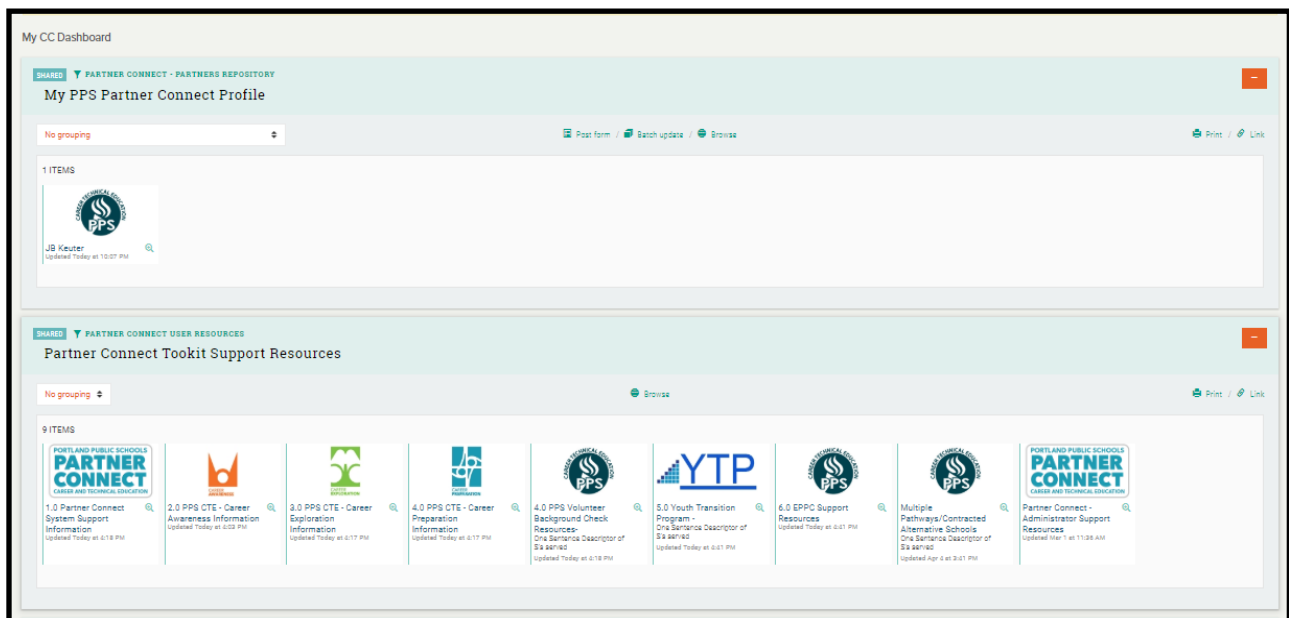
My CC Dashboard

SHARED PARTNER CONNECT - PARTNERS REPOSITORY
My PPS Partner Connect Profile

No grouping

Post form / Batch update / Browse

Print / Link

1 ITEMS

CAREER TECHNICAL EDUCATION PPS

JB Keuter
Updated Today at 10:07 PM

SHARED PARTNER CONNECT USER RESOURCES
Partner Connect Tookit Support Resources

No grouping

Browse

Print / Link

9 ITEMS

PORTLAND PUBLIC SCHOOLS PARTNER CONNECT CAREER AND TECHNICAL EDUCATION
1.0 Partner Connect System Support Information
Updated Today at 4:18 PM

CAREER AWARENESS
2.0 PPS CTE - Career Awareness Information
Updated Today at 4:03 PM

CAREER EXPLORATION
3.0 PPS CTE - Career Exploration Information
Updated Today at 4:17 PM

CAREER PREPARATION
4.0 PPS CTE - Career Preparation Information
Updated Today at 4:17 PM

CAREER TECHNICAL EDUCATION PPS
4.0 PPS Volunteer Background Check Resources-
One Sentence Descriptor of S's served
Updated Today at 4:18 PM

YTP
5.0 Youth Transition Program -
One Sentence Descriptor of S's served
Updated Today at 4:47 PM

CAREER TECHNICAL EDUCATION PPS
6.0 EPPC Support Resources
Updated Today at 4:41 PM

CAREER TECHNICAL EDUCATION PPS
Multiple Pathways/Contracted Alternative Schools
One Sentence Descriptor of S's served
Updated Apr 4 at 3:41 PM

PORTLAND PUBLIC SCHOOLS PARTNER CONNECT CAREER AND TECHNICAL EDUCATION
Partner Connect - Administrator Support Resources
Updated Mar 1 at 11:38 AM